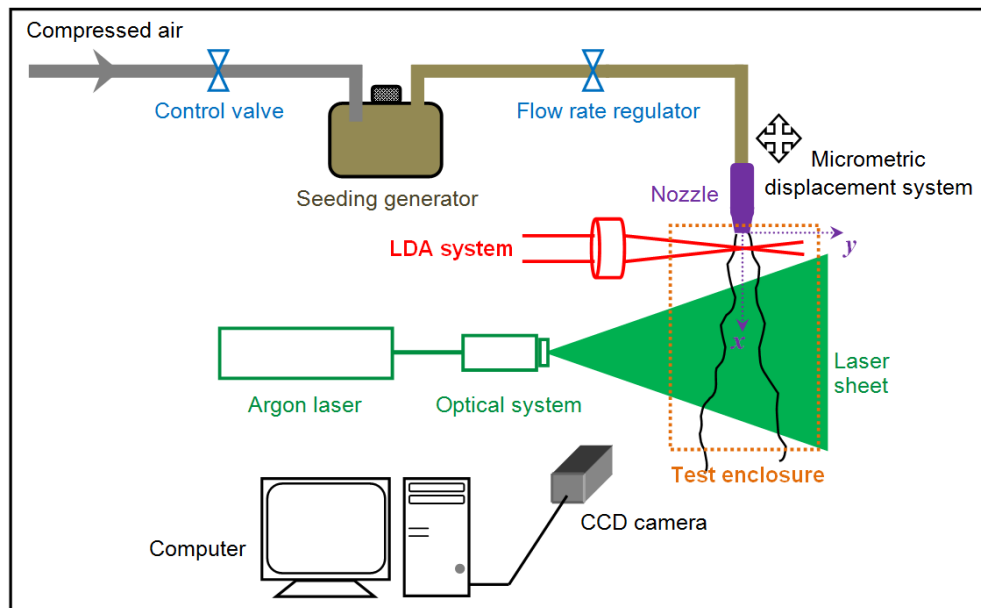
Compressed air

Control valve

Seeding generator

Flow rate regulator

Micrometric displacement system

Nozzle

LDA system

$y$

$x$

Argon laser

Optical system

Laser sheet

Test enclosure

CCD camera

Computer